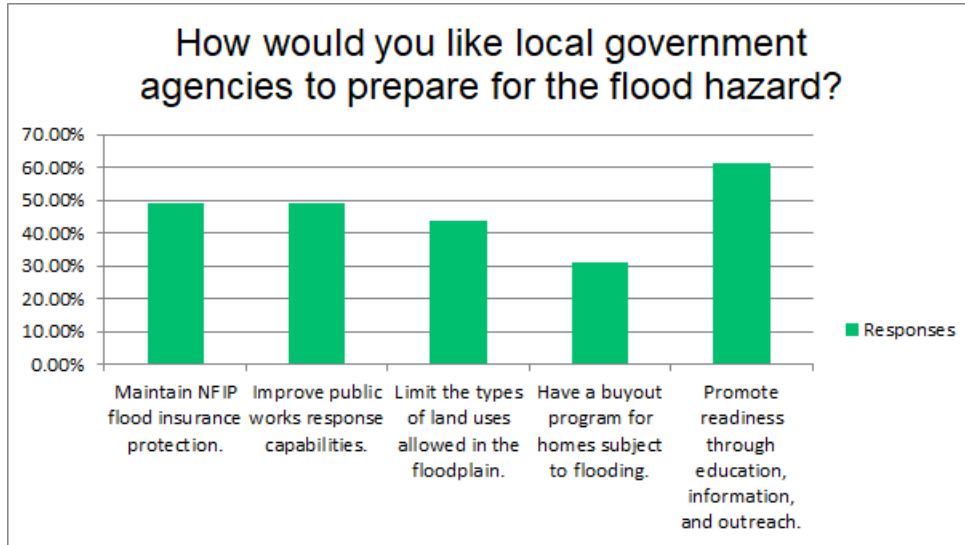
How would you like local government agencies to prepare for the flood hazard?

70.00%
60.00%
50.00%
40.00%
30.00%
20.00%
10.00%
0.00%

Maintain NFIP flood insurance protection.

Improve public works response capabilities.

Limit the types of land uses allowed in the floodplain.

Have a buyout program for homes subject to flooding.

Promote readiness through education, information, and outreach.

Responses